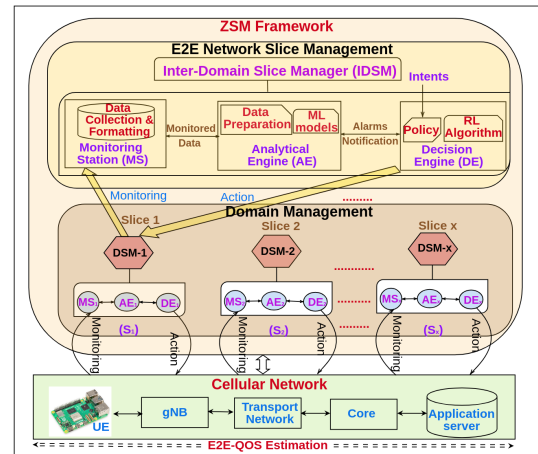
ZSM Framework

E2E Network Slice Management

Inter-Domain Slice Manager (IDSM)

Intents

Data Collection & Formatting

Monitoring Station (MS)

Monitored Data

Data Preparation

ML models

Analytical Engine (AE)

Alarms

Notification

Policy

RL Algorithm

Decision Engine (DE)

Monitoring

Action

Domain Management

Slice 1

Slice 2

Slice x

DSM-1

DSM-2

DSM-x

$MS_1$ $AE_1$ $DE_1$

$(S_1)$

$MS_2$ $AE_2$ $DE_2$

$(S_2)$

$MS_x$ $AE_x$ $DE_x$

$(S_x)$

Monitoring Action

Monitoring Action

Monitoring Action

Cellular Network

UE

gNB

Transport Network

Core

Application server

E2E-QOS Estimation